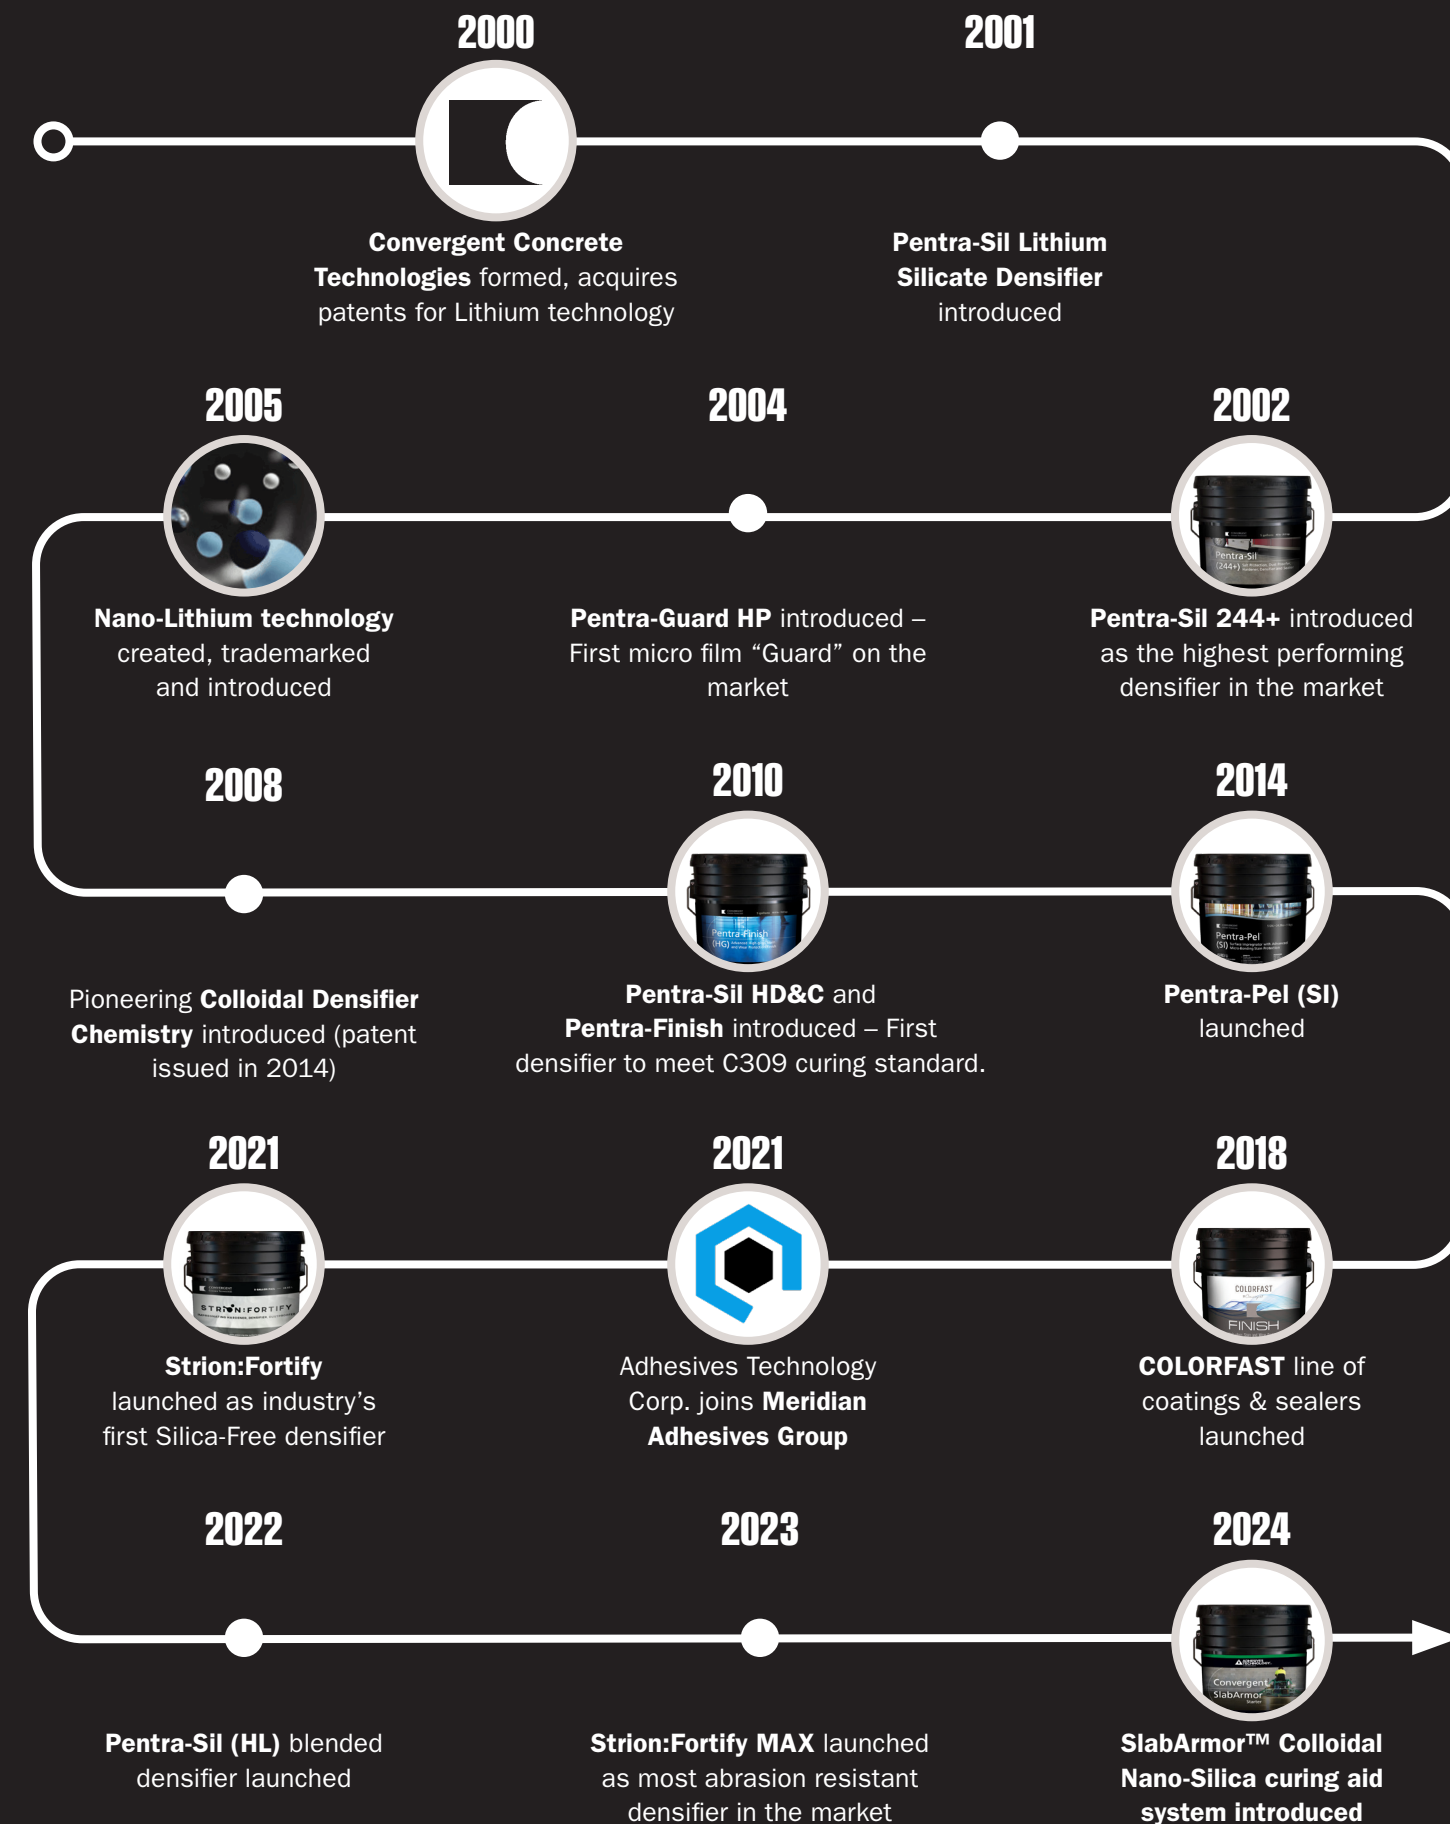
2000

Convergent Concrete Technologies formed, acquires patents for Lithium technology

2001

Pentra-Sil Lithium Silicate Densifier introduced

2005

Nano-Lithium technology created, trademarked and introduced

2004

Pentra-Guard HP introduced – First micro film “Guard” on the market

2002

Pentra-Sil (244+)

Pentra-Sil 244+ introduced as the highest performing densifier in the market

2008

Pioneering Colloidal Densifier Chemistry introduced (patent issued in 2014)

2010

Pentra-Finish (HG)

Pentra-Sil HD&C and Pentra-Finish introduced – First densifier to meet C309 curing standard.

2014

Pentra-Pel (SI)

Pentra-Pel (SI) launched

2021

STRION:FORTIFY

Strion:Fortify launched as industry’s first Silica-Free densifier

2021

Adhesives Technology Corp. joins Meridian Adhesives Group

2018

COLORFAST FINISH

COLORFAST line of coatings & sealers launched

2022

Pentra-Sil (HL) blended densifier launched

2023

Strion:Fortify MAX launched as most abrasion resistant densifier in the market

2024

Convergent SlabArmor

SlabArmor™ Colloidal Nano-Silica curing aid system introduced